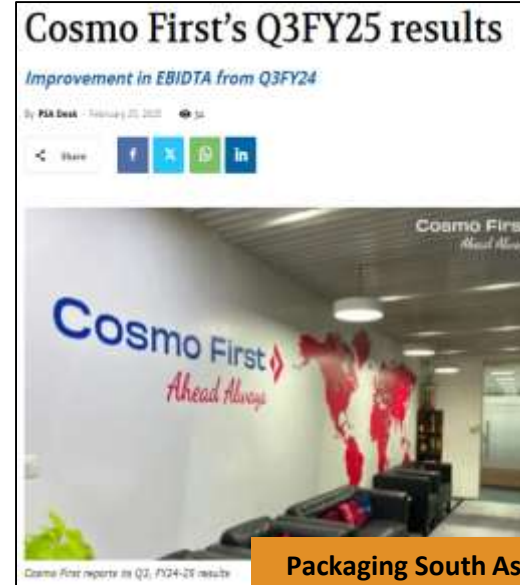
Cosmo First's Q3FY25 results

Improvement in EBIDTA from Q3FY24

By PSA Desk - February 21, 2025 54

Share

Cosmo First
Ahead Always

Cosmo Firs
Ahead Alw

Cosmo First reports its Q3, FY24-25 results

Packaging South As